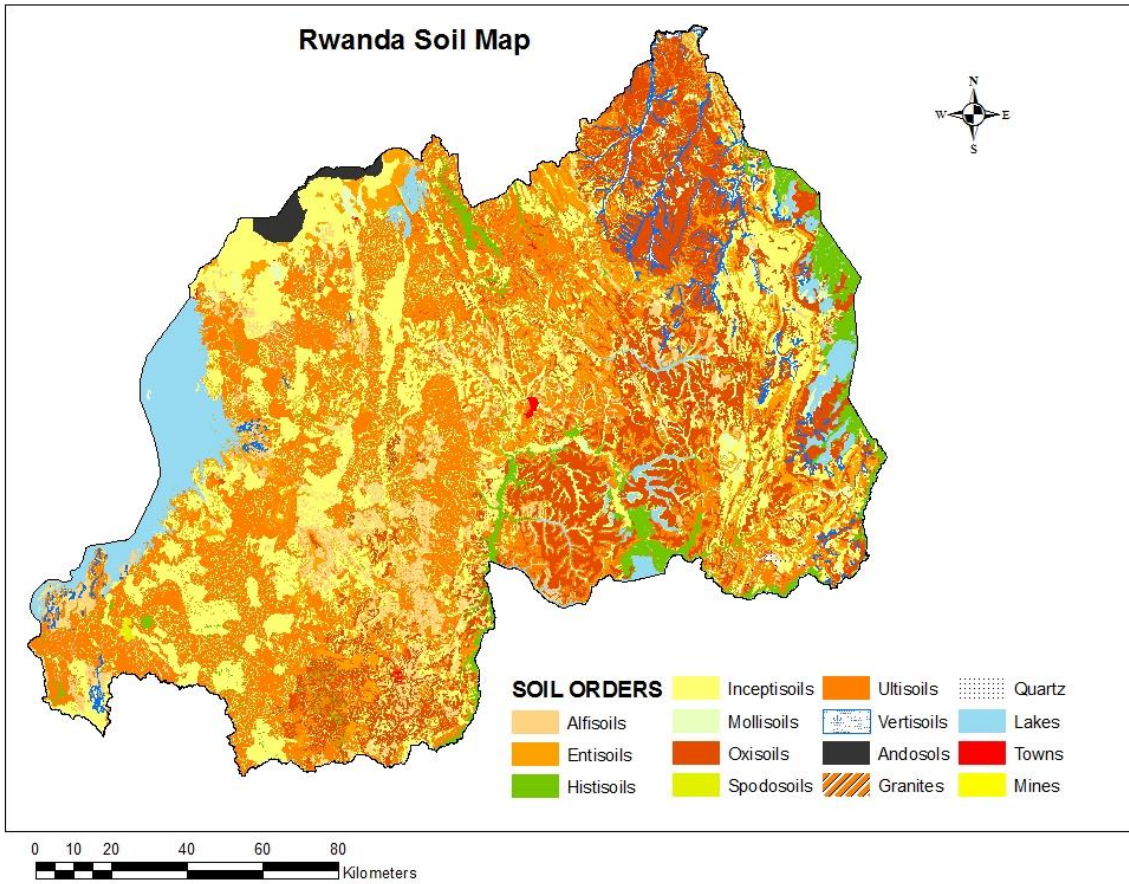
Rwanda Soil Map

N
W E
S

SOIL ORDERS

Alfisoils
Entisoils
Histisoils
Inceptisoils
Mollisoils
Oxisoils
Spodosoils
Ultisoils
Vertisoils
Andosols
Granites
Quartz
Lakes
Towns
Mines

0 10 20 40 60 80
Kilometers